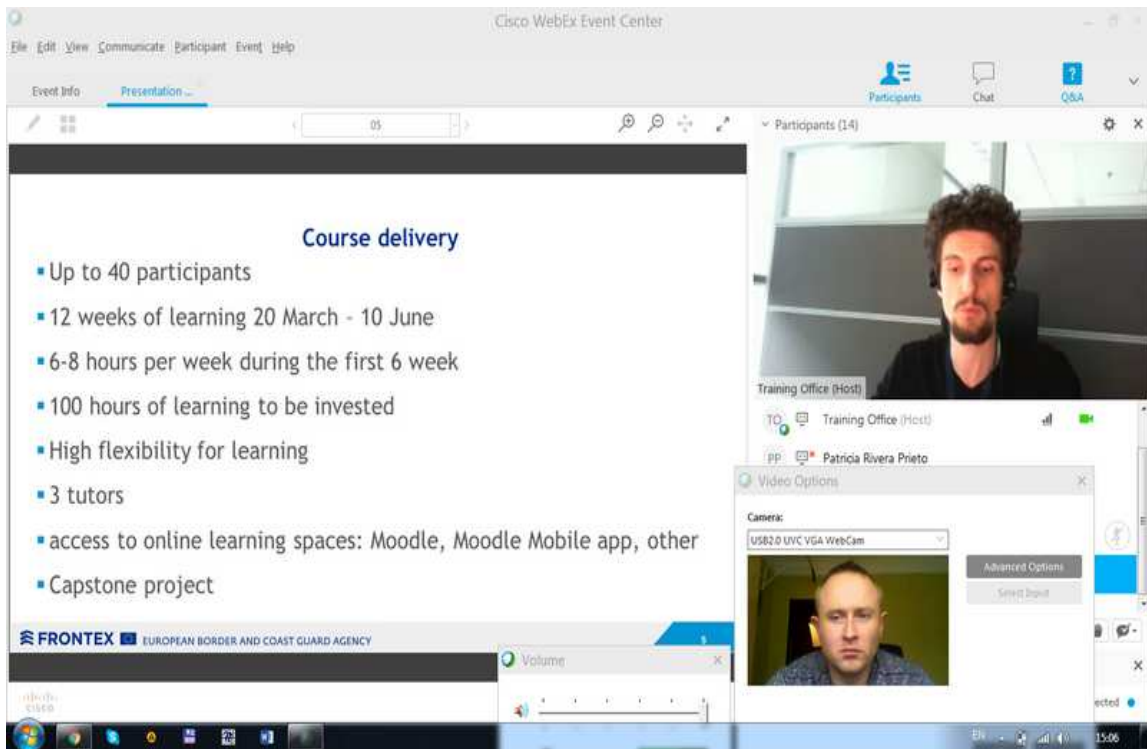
Cisco WebEx Event Center

File Edit View Communicate Participant Event Help

Event Info Presentation ...

Participants Chat Q&A

05

Participants (14)

Course delivery

- Up to 40 participants
- 12 weeks of learning 20 March - 10 June
- 6-8 hours per week during the first 6 week
- 100 hours of learning to be invested
- High flexibility for learning
- 3 tutors
- access to online learning spaces: Moodle, Moodle Mobile app, other
- Capstone project

FRONTEX EUROPEAN BORDER AND COAST GUARD AGENCY

Training Office (Host)

TO Training Office (Host)

PP Patricia Rivera Prieto

Video Options

Camera:

USB2.0 UVC VGA WebCam

Advanced Options

Select Input

Volume

cisco

ected

EN

15:06